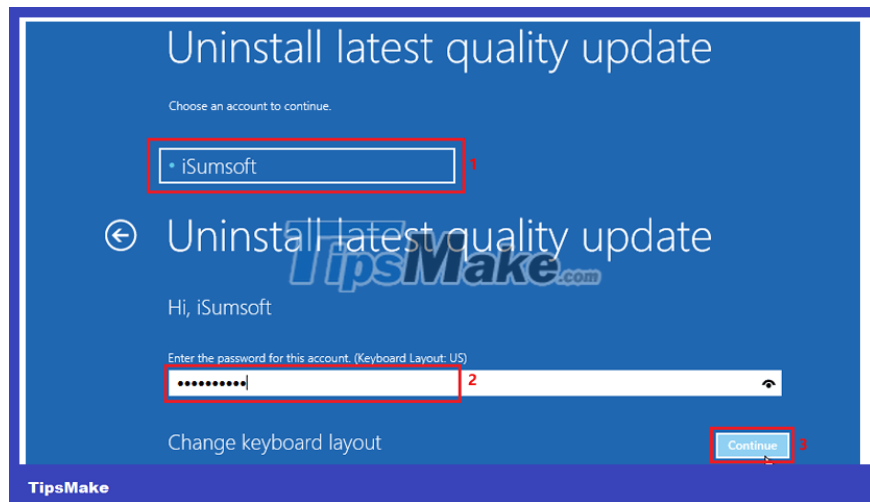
Uninstall latest quality update

Choose an account to continue.

iSumsoft

1

Uninstall latest quality update

TipsMake.com

Hi, iSumsoft

Enter the password for this account. (Keyboard Layout: US)

••••••••••

2

Change keyboard layout

Continue

3

TipsMake